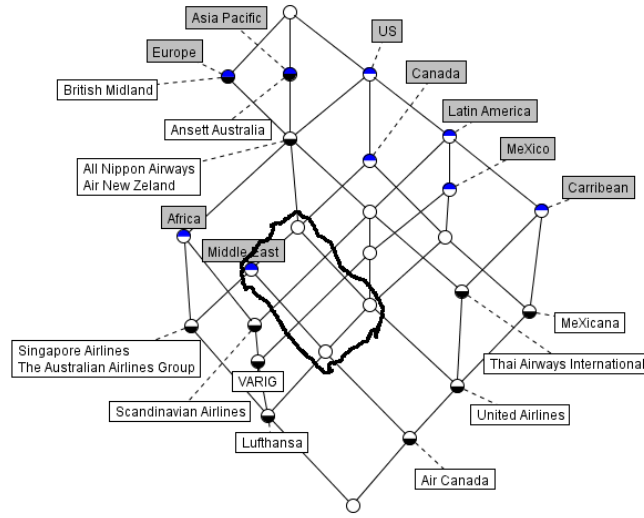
Asia Pacific
US
Europe
Canada
British Midland
Latin America
Ansett Australia
MeXico
All Nippon Airways
Air New Zeland
Carribean
Africa
Middle East
MeXicana
Singapore Airlines
The Australian Airlines Group
Thai Airways International
VARIG
Scandinavian Airlines
United Airlines
Lufthansa
Air Canada